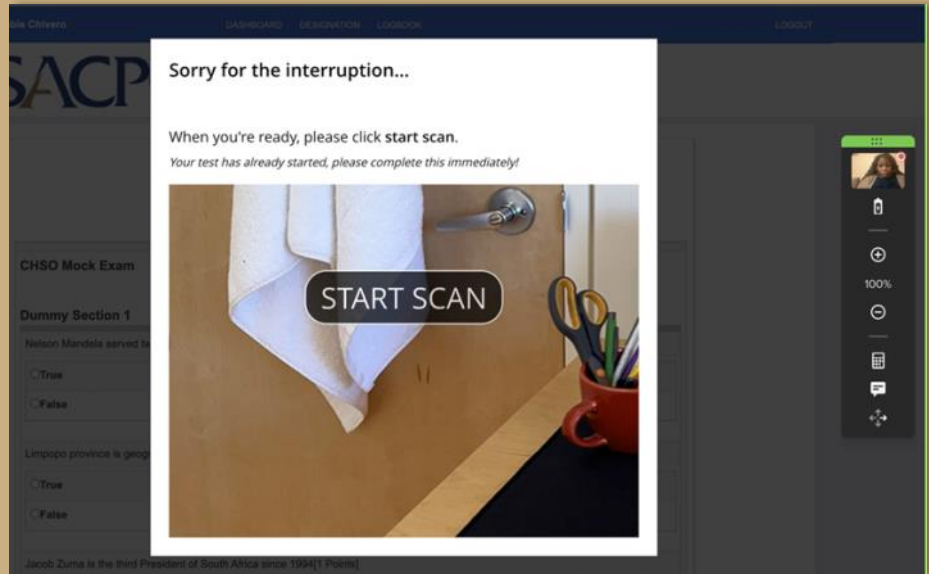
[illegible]ole Chivers DASHBOARD DESIGNATION LOGBOOK LOGOUT

SACP

Sorry for the interruption...

When you're ready, please click start scan.

Your test has already started, please complete this immediately!

START SCAN

CHSO Mock Exam

Dummy Section 1

Nelson Mandela served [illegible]

True

False

Limpopo province is geog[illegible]

True

False

Jacob Zuma is the third President of South Africa since 1994[1 Points]

100%